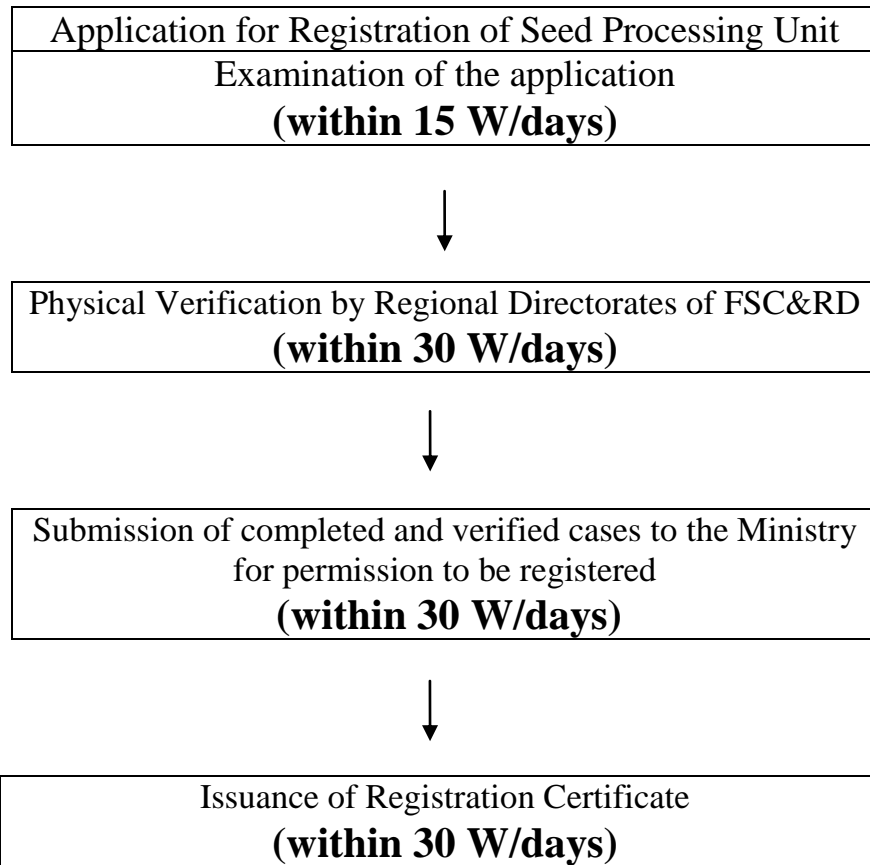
Application for Registration of Seed Processing Unit
Examination of the application
**(within 15 W/days)**

Physical Verification by Regional Directorates of FSC&RD
**(within 30 W/days)**

Submission of completed and verified cases to the Ministry for permission to be registered
**(within 30 W/days)**

Issuance of Registration Certificate
**(within 30 W/days)**